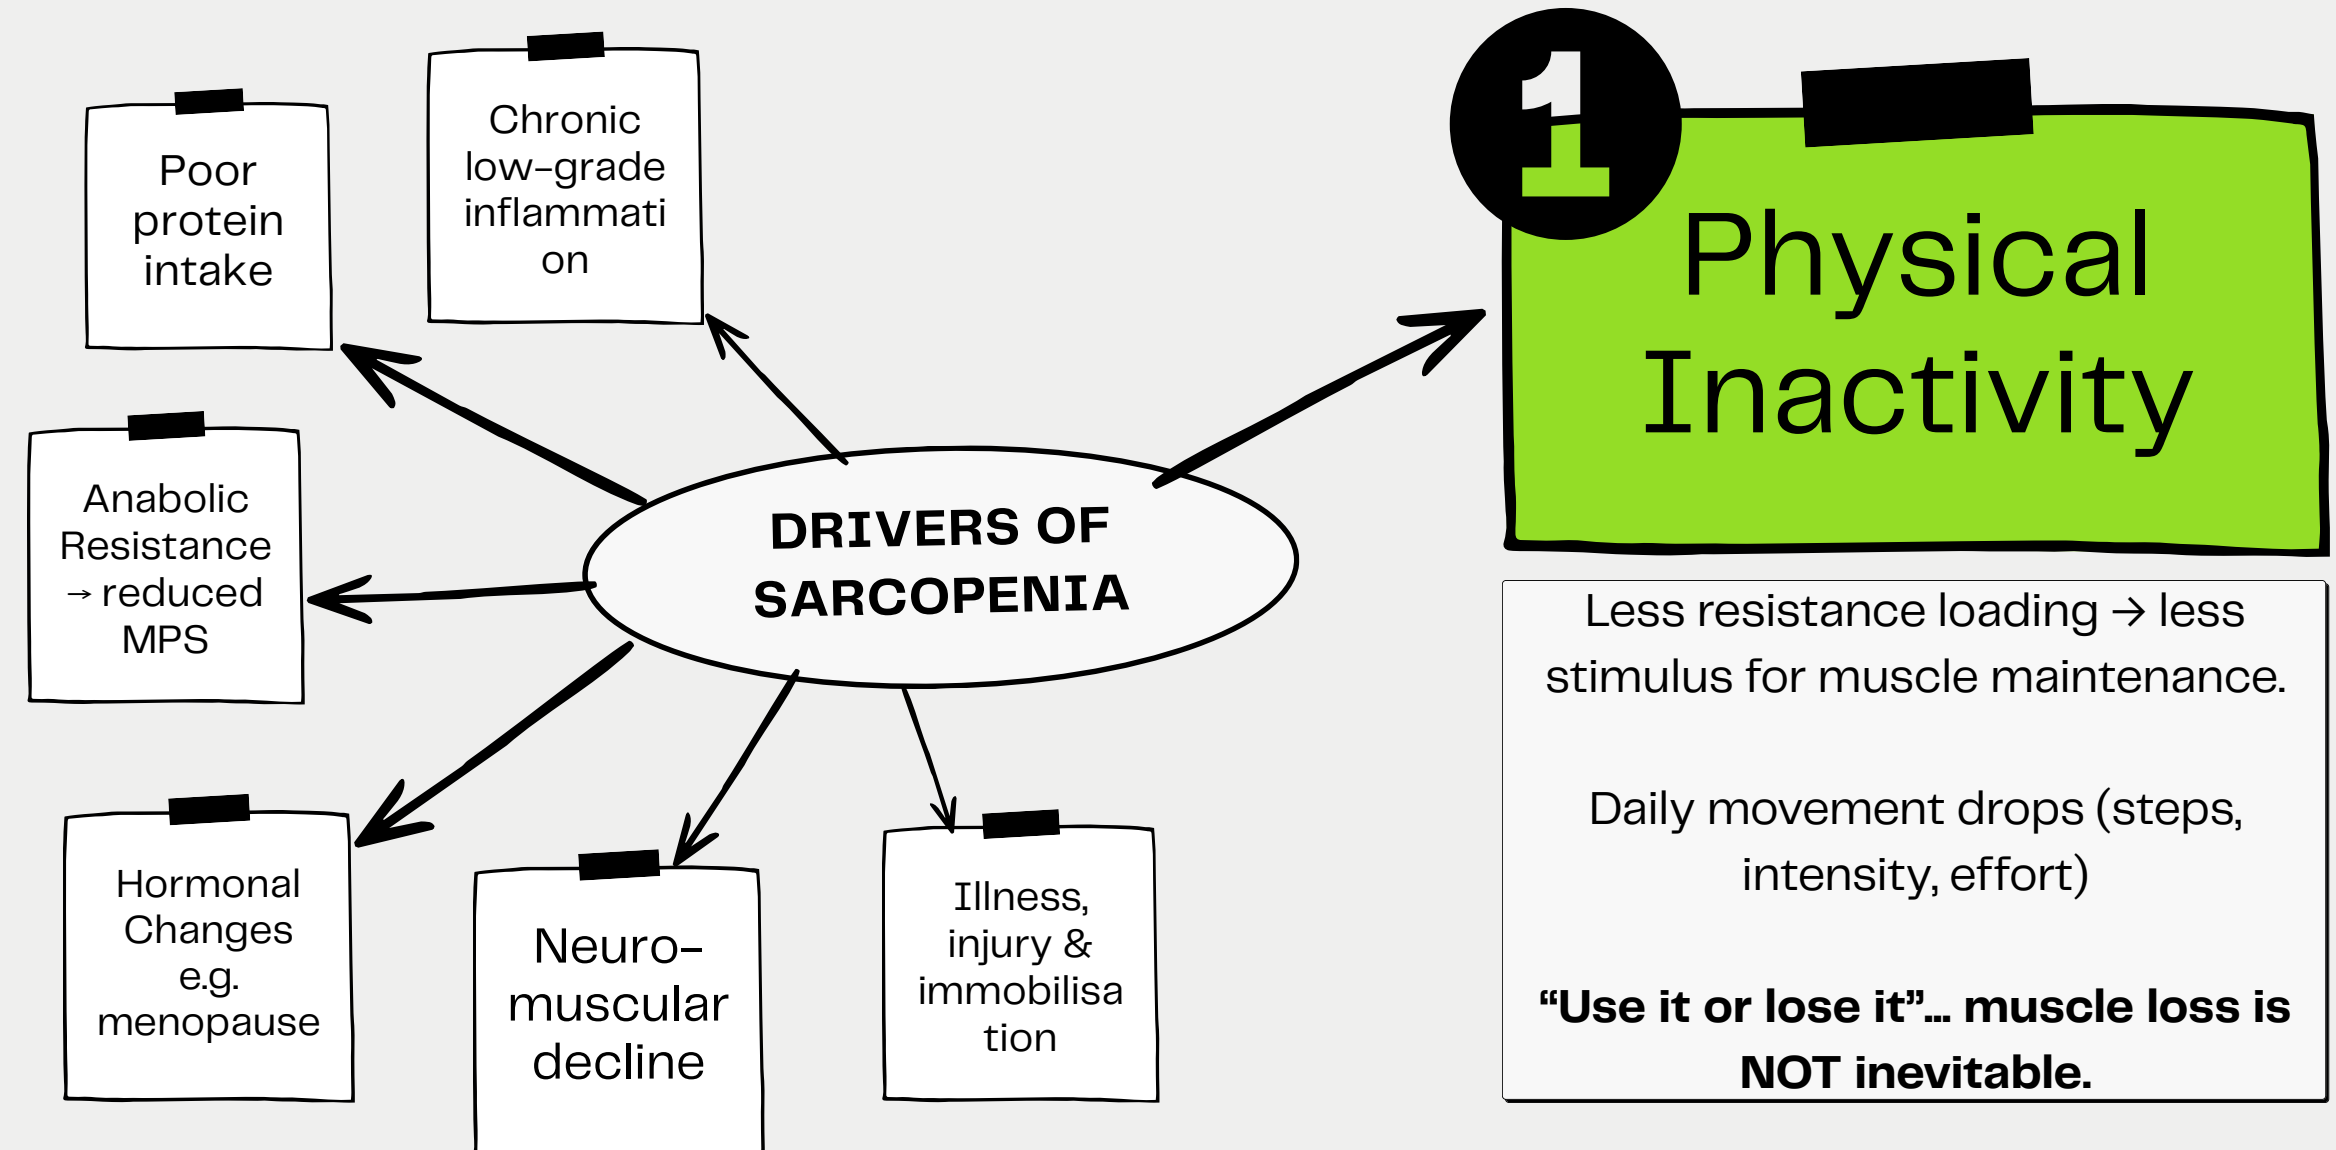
Poor protein intake

Chronic low-grade inflammati on

Anabolic Resistance → reduced MPS

DRIVERS OF SARCOPENIA

1

Physical Inactivity

Less resistance loading → less stimulus for muscle maintenance.

Daily movement drops (steps, intensity, effort)

"Use it or lose it"... muscle loss is NOT inevitable.

Hormonal Changes e.g. menopause

Neuro-muscular decline

Illness, injury & immobilisa tion